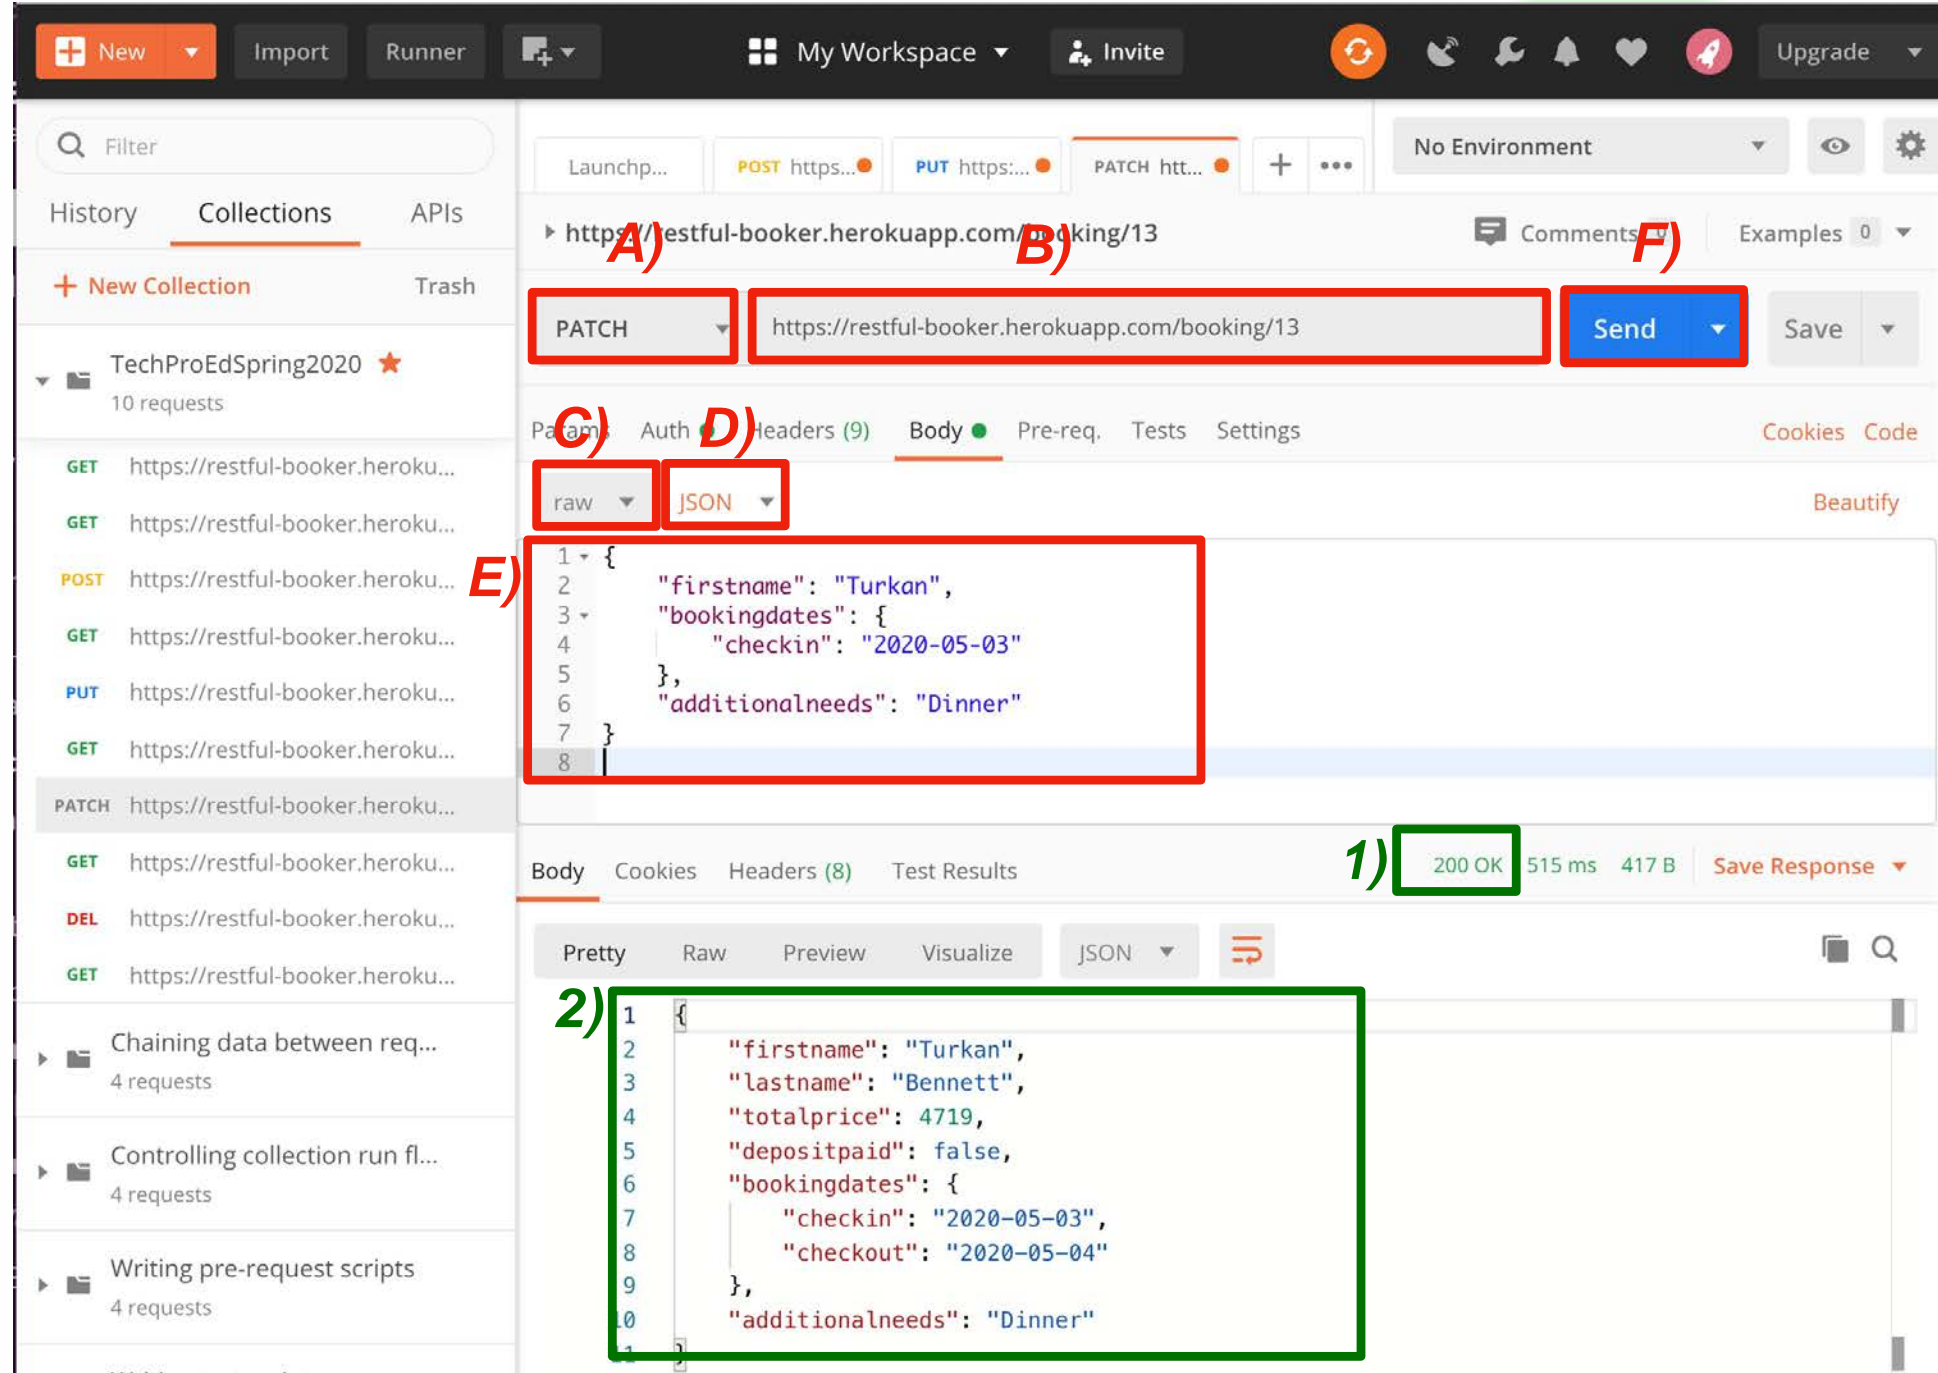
New Import Runner My Workspace Invite Upgrade

Filter

History Collections APIs

+ New Collection Trash

TechProEdSpring2020
10 requests

GET https://restful-booker.heroku...
GET https://restful-booker.heroku...
POST https://restful-booker.heroku...
GET https://restful-booker.heroku...
PUT https://restful-booker.heroku...
GET https://restful-booker.heroku...
PATCH https://restful-booker.heroku...
GET https://restful-booker.heroku...
DEL https://restful-booker.heroku...
GET https://restful-booker.heroku...

Chaining data between req...
4 requests

Controlling collection run fl...
4 requests

Writing pre-request scripts
4 requests

Launchp... POST https... PUT https:... PATCH htt...

No Environment

https://restful-booker.herokuapp.com/booking/13

A) B) F)

Comments 0 Examples 0

PATCH https://restful-booker.herokuapp.com/booking/13 Send Save

C) D)

Params Auth Headers (9) Body Pre-req. Tests Settings Cookies Code

raw JSON Beautify

E)

1 {
2 "firstname": "Turkan",
3 "bookingdates": {
4 "checkin": "2020-05-03"
5 },
6 "additionalneeds": "Dinner"
7 }
8

Body Cookies Headers (8) Test Results 1) 200 OK 515 ms 417 B Save Response

Pretty Raw Preview Visualize JSON

2)

1 {
2 "firstname": "Turkan",
3 "lastname": "Bennett",
4 "totalprice": 4719,
5 "depositpaid": false,
6 "bookingdates": {
7 "checkin": "2020-05-03",
8 "checkout": "2020-05-04"
9 },
10 "additionalneeds": "Dinner"
11 }